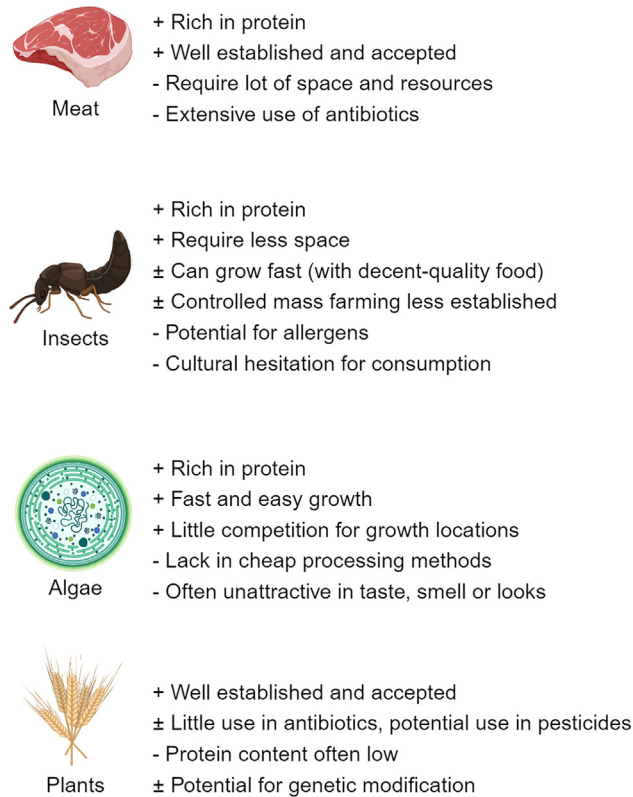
Meat

+ Rich in protein
+ Well established and accepted
- Require lot of space and resources
- Extensive use of antibiotics

Insects

+ Rich in protein
+ Require less space
± Can grow fast (with decent-quality food)
± Controlled mass farming less established
- Potential for allergens
- Cultural hesitation for consumption

Algae

+ Rich in protein
+ Fast and easy growth
+ Little competition for growth locations
- Lack in cheap processing methods
- Often unattractive in taste, smell or looks

Plants

+ Well established and accepted
± Little use in antibiotics, potential use in pesticides
- Protein content often low
± Potential for genetic modification